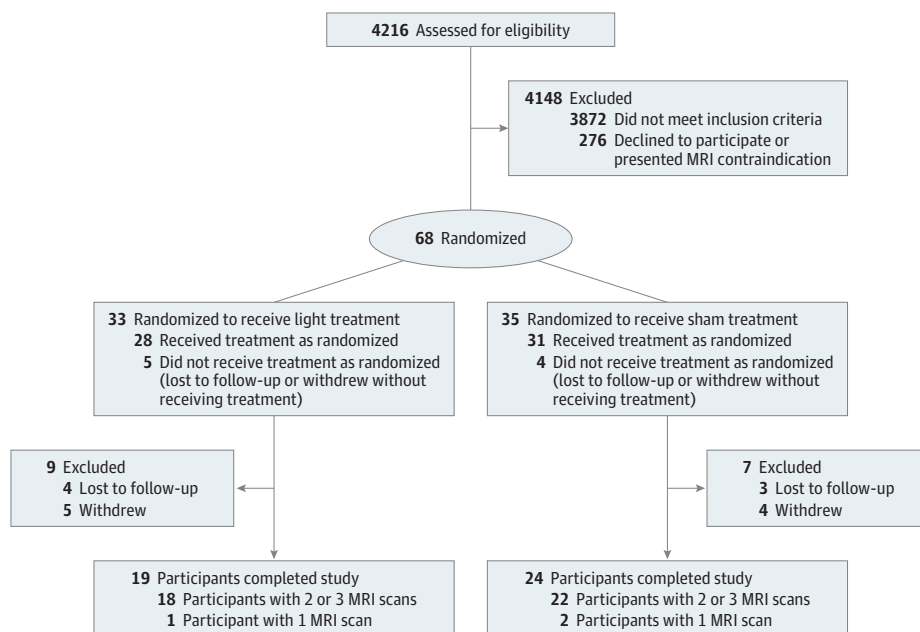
4216 Assessed for eligibility

4148 Excluded
3872 Did not meet inclusion criteria
276 Declined to participate or presented MRI contraindication

68 Randomized

33 Randomized to receive light treatment
28 Received treatment as randomized
5 Did not receive treatment as randomized (lost to follow-up or withdrew without receiving treatment)

35 Randomized to receive sham treatment
31 Received treatment as randomized
4 Did not receive treatment as randomized (lost to follow-up or withdrew without receiving treatment)

9 Excluded
4 Lost to follow-up
5 Withdrew

7 Excluded
3 Lost to follow-up
4 Withdrew

19 Participants completed study
18 Participants with 2 or 3 MRI scans
1 Participant with 1 MRI scan

24 Participants completed study
22 Participants with 2 or 3 MRI scans
2 Participants with 1 MRI scan